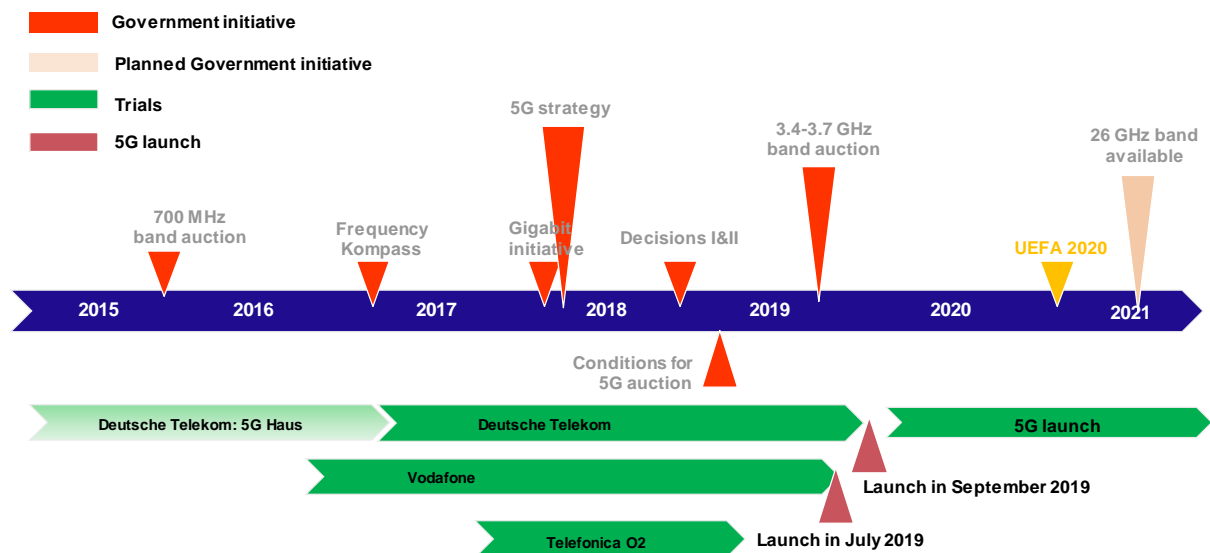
Government initiative

Planned Government initiative

Trials

5G launch

5G strategy

3.4-3.7 GHz band auction

26 GHz band available

700 MHz band auction

Frequency Kompass

Gigabit initiative

Decisions I&II

UEFA 2020

2015

2016

2017

2018

2019

2020

2021

Conditions for 5G auction

Deutsche Telekom: 5G Haus

Deutsche Telekom

5G launch

Vodafone

Launch in September 2019

Telefonica O2

Launch in July 2019